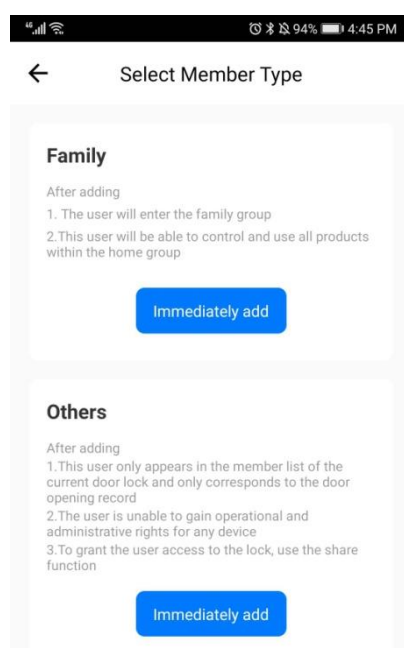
94% 4:45 PM

Select Member Type

Family

After adding
1. The user will enter the family group
2.This user will be able to control and use all products within the home group

Immediately add

Others

After adding
1.This user only appears in the member list of the current door lock and only corresponds to the door opening record
2.The user is unable to gain operational and administrative rights for any device
3.To grant the user access to the lock, use the share function

Immediately add